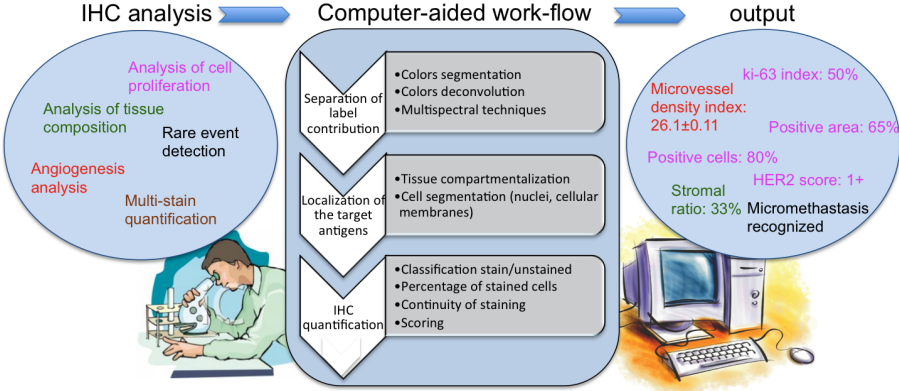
IHC analysis

Computer-aided work-flow

output

Analysis of cell proliferation

Analysis of tissue composition

Rare event detection

Angiogenesis analysis

Multi-stain quantification

Separation of label contribution

•Colors segmentation
•Colors deconvolution
•Multispectral techniques

Localization of the target antigens

•Tissue compartmentalization
•Cell segmentation (nuclei, cellular membranes)

IHC quantification

•Classification stain/unstained
•Percentage of stained cells
•Continuity of staining
•Scoring

Microvessel density index: 26.1±0.11

ki-63 index: 50%

Positive area: 65%

Positive cells: 80%

HER2 score: 1+

Stromal ratio: 33%

Micromethastasis recognized